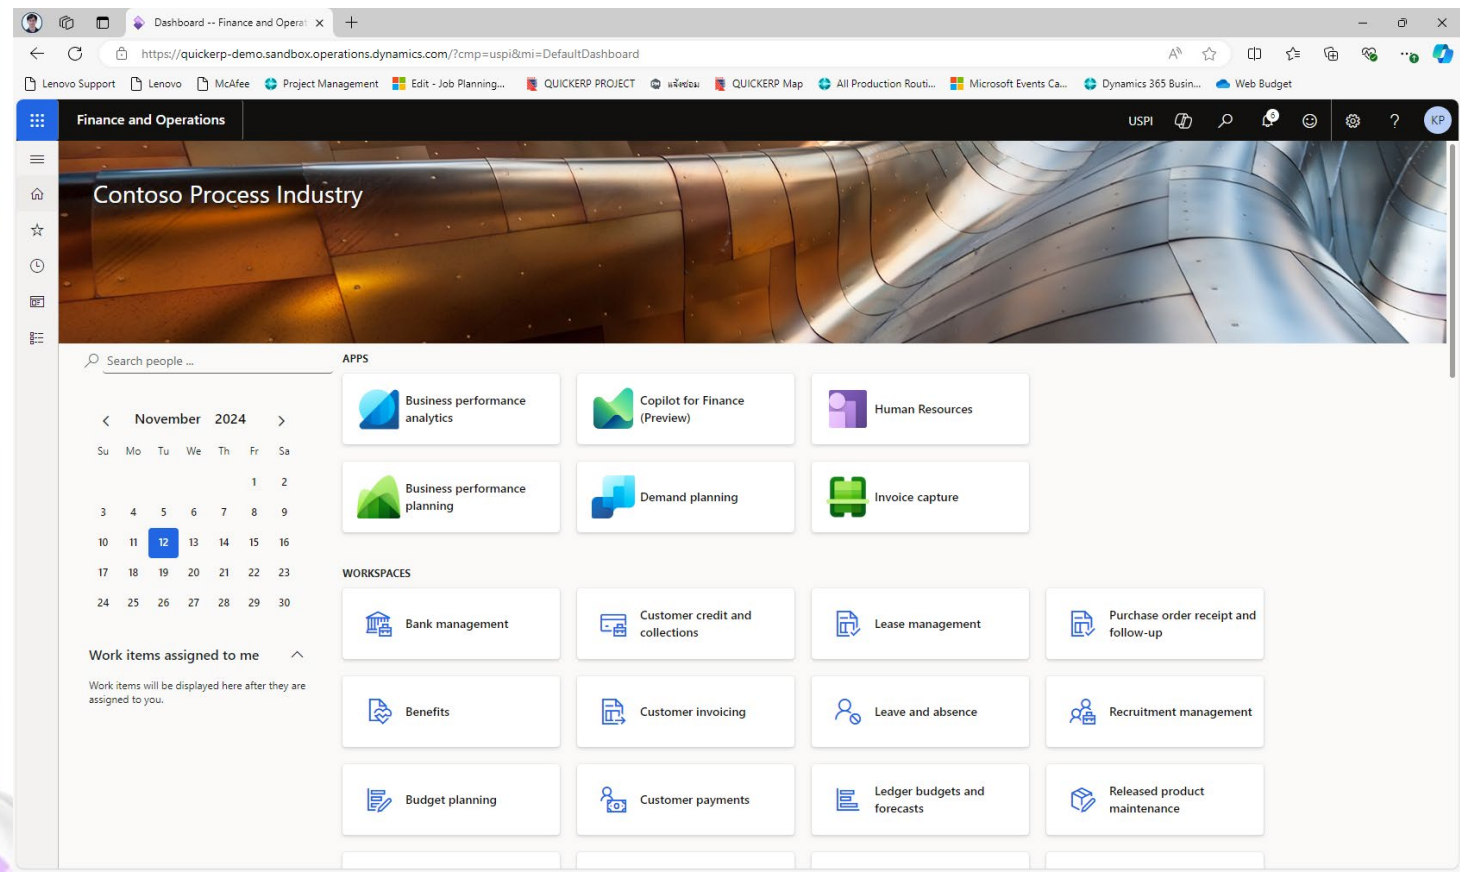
Dashboard -- Finance and Operat ×

https://quickerp-demo.sandbox.operations.dynamics.com/?cmp=uspi&mi=DefaultDashboard

Lenovo Support | Lenovo | McAfee | Project Management | Edit - Job Planning... | QUICKERP PROJECT | แจ้งซ่อม | QUICKERP Map | All Production Routi... | Microsoft Events Ca... | Dynamics 365 Busin... | Web Budget

Finance and Operations

USPI

KP

Contoso Process Industry

Search people ...

November 2024

| Su | Mo | Tu | We | Th | Fr | Sa |
|---|---|---|---|---|---|---|
| | | | | | 1 | 2 |
| 3 | 4 | 5 | 6 | 7 | 8 | 9 |
| 10 | 11 | 12 | 13 | 14 | 15 | 16 |
| 17 | 18 | 19 | 20 | 21 | 22 | 23 |
| 24 | 25 | 26 | 27 | 28 | 29 | 30 |

Work items assigned to me

Work items will be displayed here after they are assigned to you.

APPS

Business performance analytics

Copilot for Finance (Preview)

Human Resources

Business performance planning

Demand planning

Invoice capture

WORKSPACES

Bank management

Customer credit and collections

Lease management

Purchase order receipt and follow-up

Benefits

Customer invoicing

Leave and absence

Recruitment management

Budget planning

Customer payments

Ledger budgets and forecasts

Released product maintenance